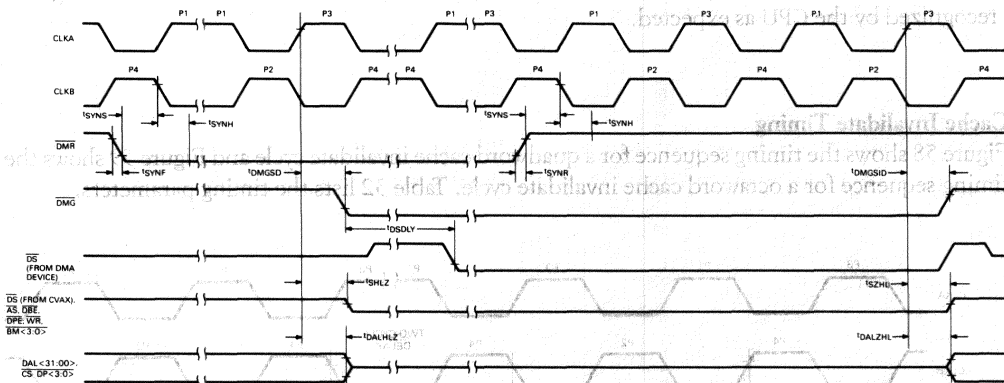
recognized by the CPU as expected.

Cache Invalidate Timing

Figure 58 shows the timing sequence for a quadword cache invalidate cycle and Figure 59 shows the timing sequence for a octaword cache invalidate cycle. Table 32 lists the timing parameters.

P1 P1 P3 P1 P3 P1 P3 P1 P3

CLKA

P4 P2 P4 P4 P4 P2 P4 P2 P4

CLKB

$t_{SYNS}$ $t_{SYNH}$ $t_{SYNS}$ $t_{SYNH}$

$\overline{DMR}$

$t_{SYNF}$ $t_{DMGSD}$ $t_{SYNR}$ $t_{DMGSID}$

$\overline{DMG}$

$t_{DSDLY}$

$\overline{DS}$ (FROM DMA DEVICE)

$t_{SHLZ}$ $t_{SZHL}$

$\overline{DS}$ (FROM CVAX), $\overline{AS}$, $\overline{DBE}$, $\overline{DPE}$, WR, $\overline{BM}$<3:0>

$t_{DALHLZ}$ $t_{DALZHL}$

DAL<31:00>, CS DP<3:0>